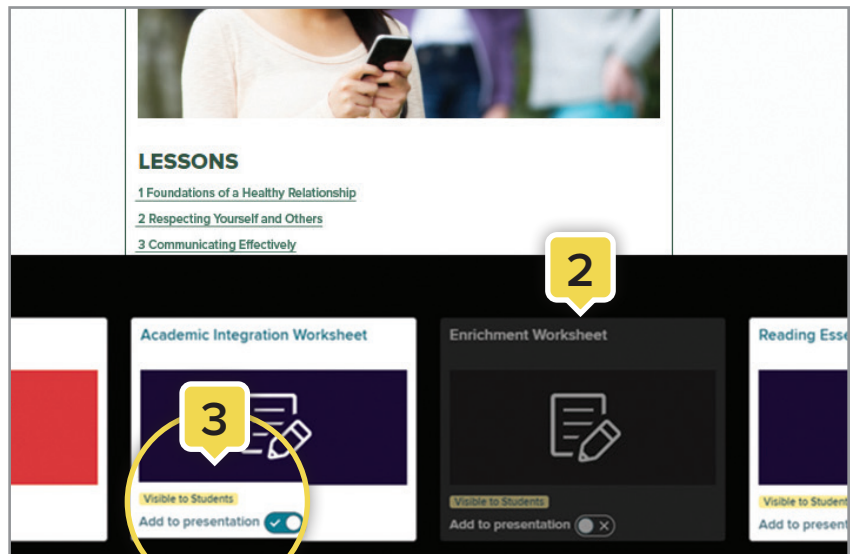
LESSONS

1 Foundations of a Healthy Relationship

2 Respecting Yourself and Others

3 Communicating Effectively

2

Academic Integration Worksheet

3

Visible to Students

Add to presentation

Enrichment Worksheet

Visible to Students

Add to presentation

Reading Esse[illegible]

Visible to Student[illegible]

Add to presen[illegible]